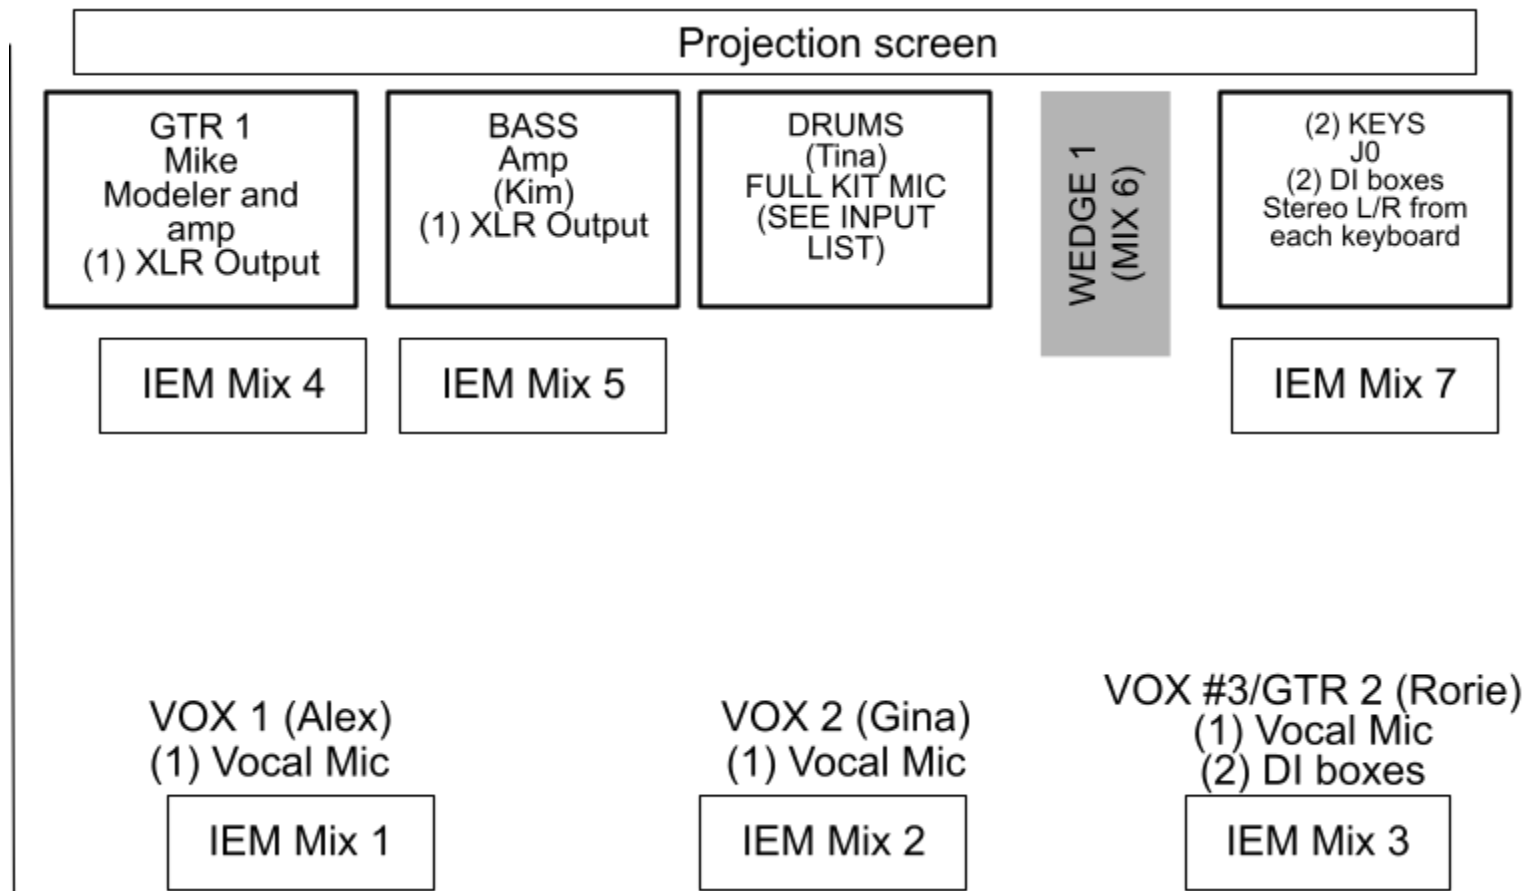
Projection screen

GTR 1
Mike
Modeler and amp
(1) XLR Output

BASS
Amp
(Kim)
(1) XLR Output

DRUMS
(Tina)
FULL KIT MIC
(SEE INPUT LIST)

WEDGE 1
(MIX 6)

(2) KEYS
J0
(2) DI boxes
Stereo L/R from each keyboard

IEM Mix 4

IEM Mix 5

IEM Mix 7

VOX 1 (Alex)
(1) Vocal Mic

IEM Mix 1

VOX 2 (Gina)
(1) Vocal Mic

IEM Mix 2

VOX #3/GTR 2 (Rorie)
(1) Vocal Mic
(2) DI boxes

IEM Mix 3